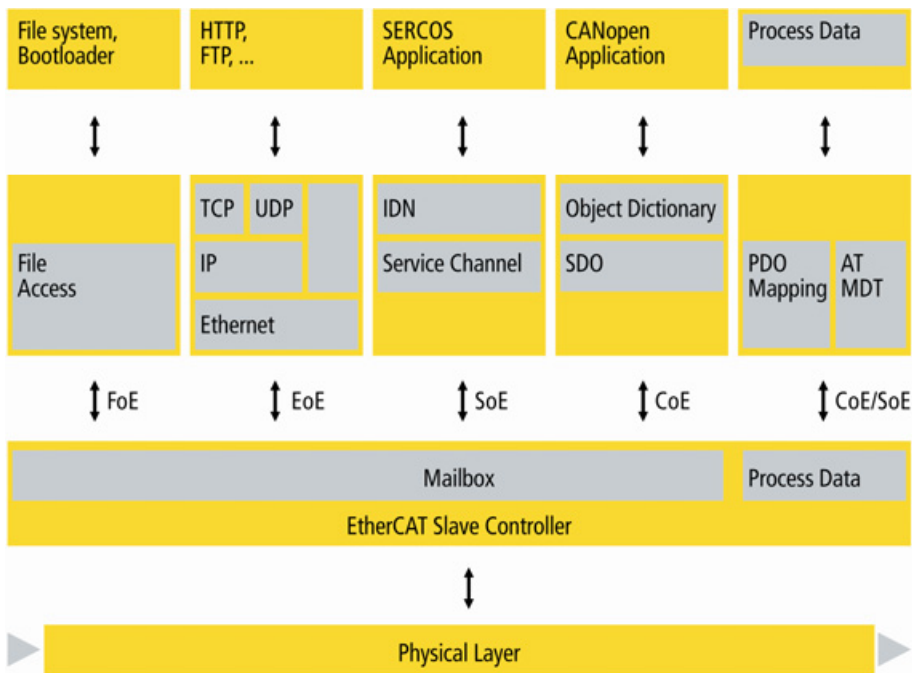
File system, Bootloader

HTTP, FTP, ...

SERCOS Application

CANopen Application

Process Data

File Access

TCP

UDP

IP

Ethernet

IDN

Service Channel

Object Dictionary

SDO

PDO Mapping

AT MDT

FoE

EoE

SoE

CoE

CoE/SoE

Mailbox

Process Data

EtherCAT Slave Controller

Physical Layer